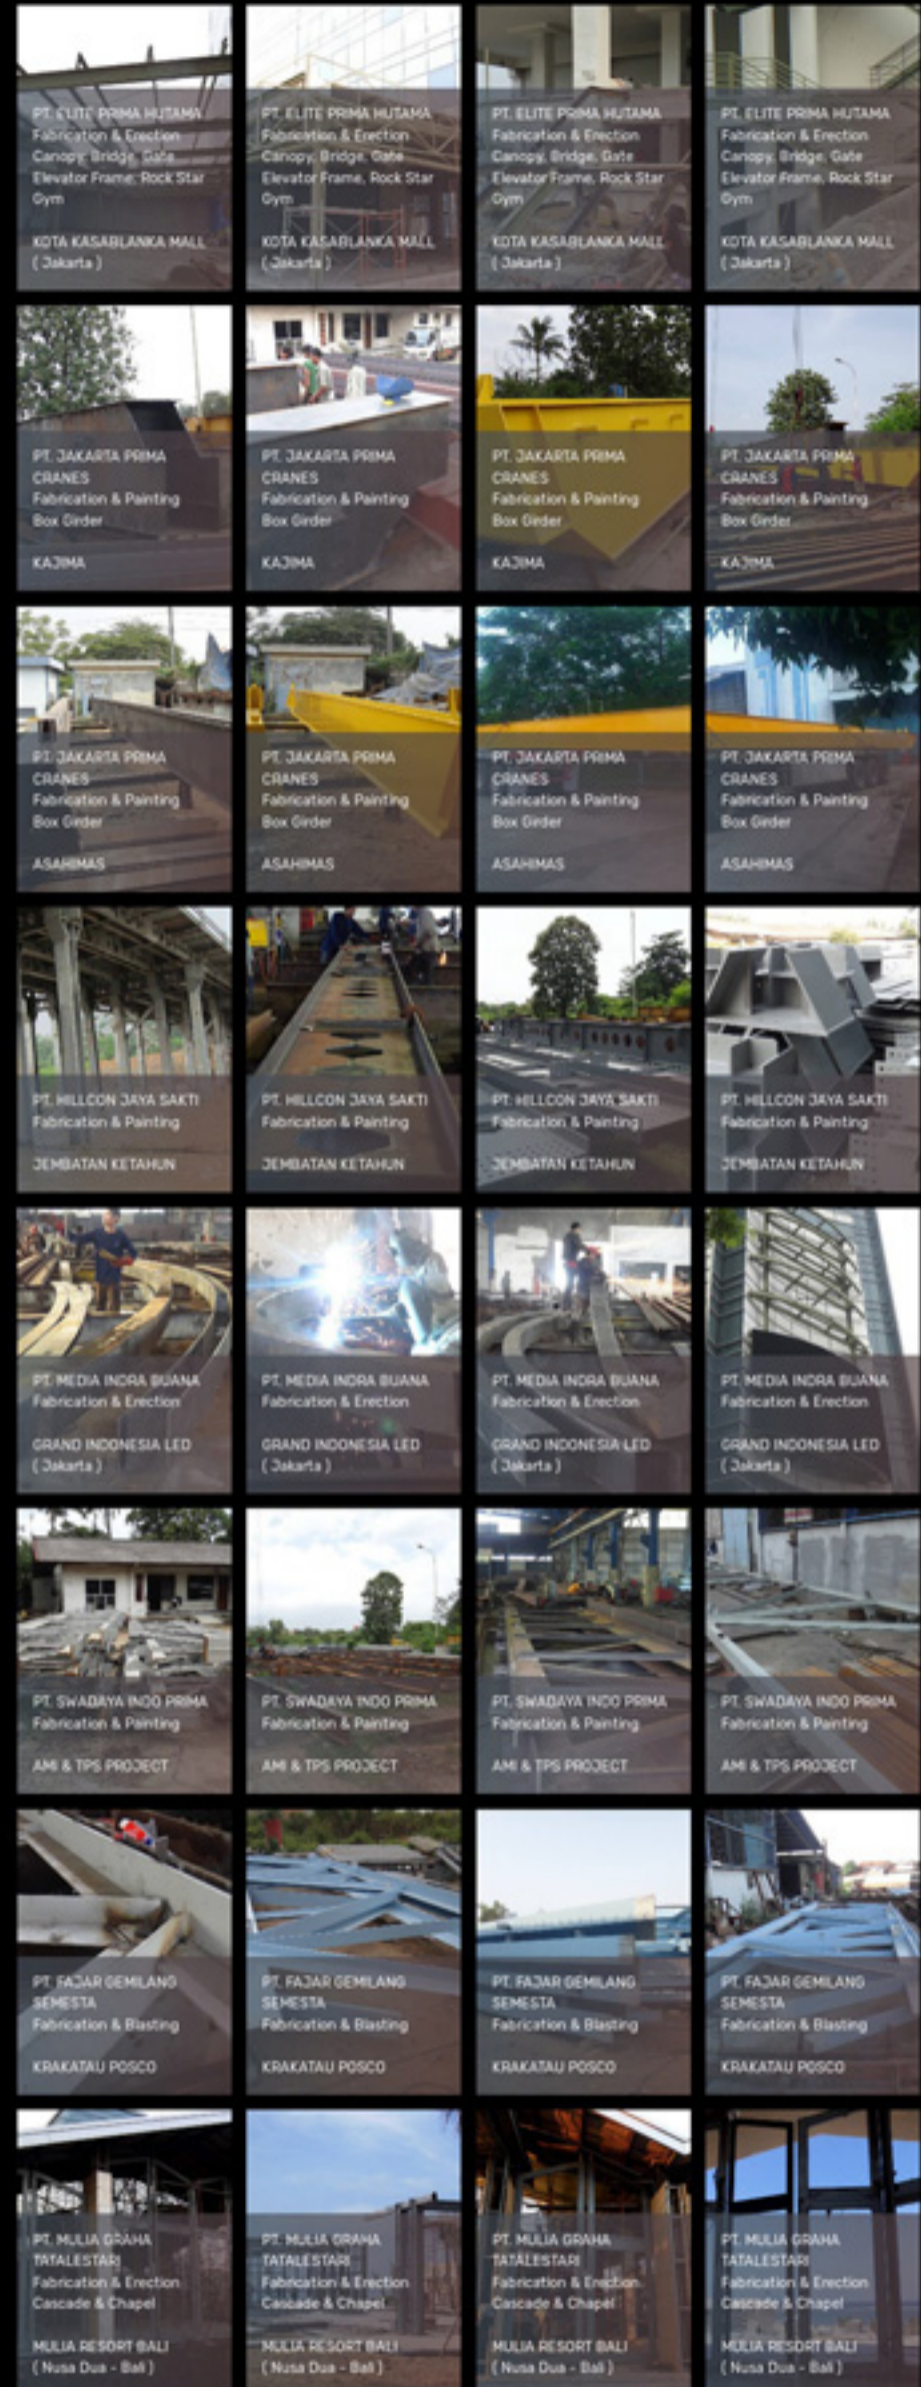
PT. ELITE PRIMA HUTAMA
Fabrication & Erection
Canopy, Bridge, Gate
Elevator Frame, Rock Star Gym

KOTA KASABLANKA MALL
( Jakarta )

PT. ELITE PRIMA HUTAMA
Fabrication & Erection
Canopy, Bridge, Gate
Elevator Frame, Rock Star Gym

KOTA KASABLANKA MALL
( Jakarta )

PT. ELITE PRIMA HUTAMA
Fabrication & Erection
Canopy, Bridge, Gate
Elevator Frame, Rock Star Gym

KOTA KASABLANKA MALL
( Jakarta )

PT. ELITE PRIMA HUTAMA
Fabrication & Erection
Canopy, Bridge, Gate
Elevator Frame, Rock Star Gym

KOTA KASABLANKA MALL
( Jakarta )

PT. JAKARTA PRIMA CRANES
Fabrication & Painting
Box Girder

KAJIMA

PT. JAKARTA PRIMA CRANES
Fabrication & Painting
Box Girder

KAJIMA

PT. JAKARTA PRIMA CRANES
Fabrication & Painting
Box Girder

KAJIMA

PT. JAKARTA PRIMA CRANES
Fabrication & Painting
Box Girder

KAJIMA

PT. JAKARTA PRIMA CRANES
Fabrication & Painting
Box Girder

ASAHIMAS

PT. JAKARTA PRIMA CRANES
Fabrication & Painting
Box Girder

ASAHIMAS

PT. JAKARTA PRIMA CRANES
Fabrication & Painting
Box Girder

ASAHIMAS

PT. JAKARTA PRIMA CRANES
Fabrication & Painting
Box Girder

ASAHIMAS

PT. HILLCON JAYA SAKTI
Fabrication & Painting

JEMBATAN KETAHUN

PT. HILLCON JAYA SAKTI
Fabrication & Painting

JEMBATAN KETAHUN

PT. HILLCON JAYA SAKTI
Fabrication & Painting

JEMBATAN KETAHUN

PT. HILLCON JAYA SAKTI
Fabrication & Painting

JEMBATAN KETAHUN

PT. MEDIA INDRA BUANA
Fabrication & Erection

GRAND INDONESIA LED
( Jakarta )

PT. MEDIA INDRA BUANA
Fabrication & Erection

GRAND INDONESIA LED
( Jakarta )

PT. MEDIA INDRA BUANA
Fabrication & Erection

GRAND INDONESIA LED
( Jakarta )

PT. MEDIA INDRA BUANA
Fabrication & Erection

GRAND INDONESIA LED
( Jakarta )

PT. SWADAYA INDO PRIMA
Fabrication & Painting

AMI & TPS PROJECT

PT. SWADAYA INDO PRIMA
Fabrication & Painting

AMI & TPS PROJECT

PT. SWADAYA INDO PRIMA
Fabrication & Painting

AMI & TPS PROJECT

PT. SWADAYA INDO PRIMA
Fabrication & Painting

AMI & TPS PROJECT

PT. FAJAR GEMILANG SEMESTA
Fabrication & Blasting

KRAKATAU POSCO

PT. FAJAR GEMILANG SEMESTA
Fabrication & Blasting

KRAKATAU POSCO

PT. FAJAR GEMILANG SEMESTA
Fabrication & Blasting

KRAKATAU POSCO

PT. FAJAR GEMILANG SEMESTA
Fabrication & Blasting

KRAKATAU POSCO

PT. MULIA GRAHA TATALESTARI
Fabrication & Erection
Cascade & Chapel

MULIA RESORT BALI
( Nusa Dua - Bali )

PT. MULIA GRAHA TATALESTARI
Fabrication & Erection
Cascade & Chapel

MULIA RESORT BALI
( Nusa Dua - Bali )

PT. MULIA GRAHA TATALESTARI
Fabrication & Erection
Cascade & Chapel

MULIA RESORT BALI
( Nusa Dua - Bali )

PT. MULIA GRAHA TATALESTARI
Fabrication & Erection
Cascade & Chapel

MULIA RESORT BALI
( Nusa Dua - Bali )